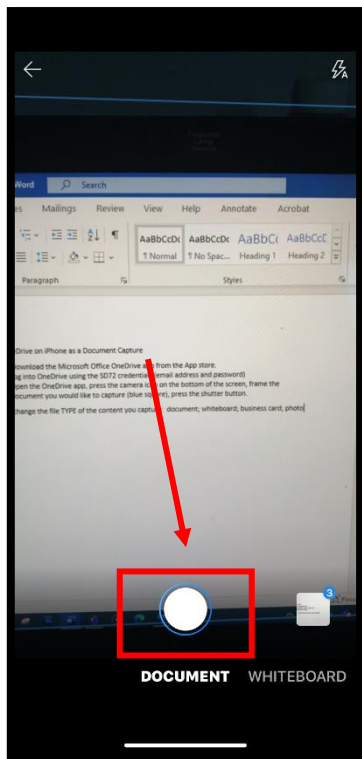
Word

Search

Mailings Review View Help Annotate Acrobat

AaBbCcDc AaBbCcDc AaBbCc AaBbCcC

¶ Normal ¶ No Spac... Heading 1 Heading 2

Paragraph

Styles

Drive on iPhone as a Document Capture

ownload the Microsoft Office OneDrive a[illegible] from the App store.

g into OneDrive using the SD72 credentia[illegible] email address and password)

pen the OneDrive app, press the camera ic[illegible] on the bottom of the screen, frame the ocument you would like to capture (blue sq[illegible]), press the shutter button.

hange the file TYPE of the content you captur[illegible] document; whiteboard; business card; photo

3

DOCUMENT WHITEBOARD